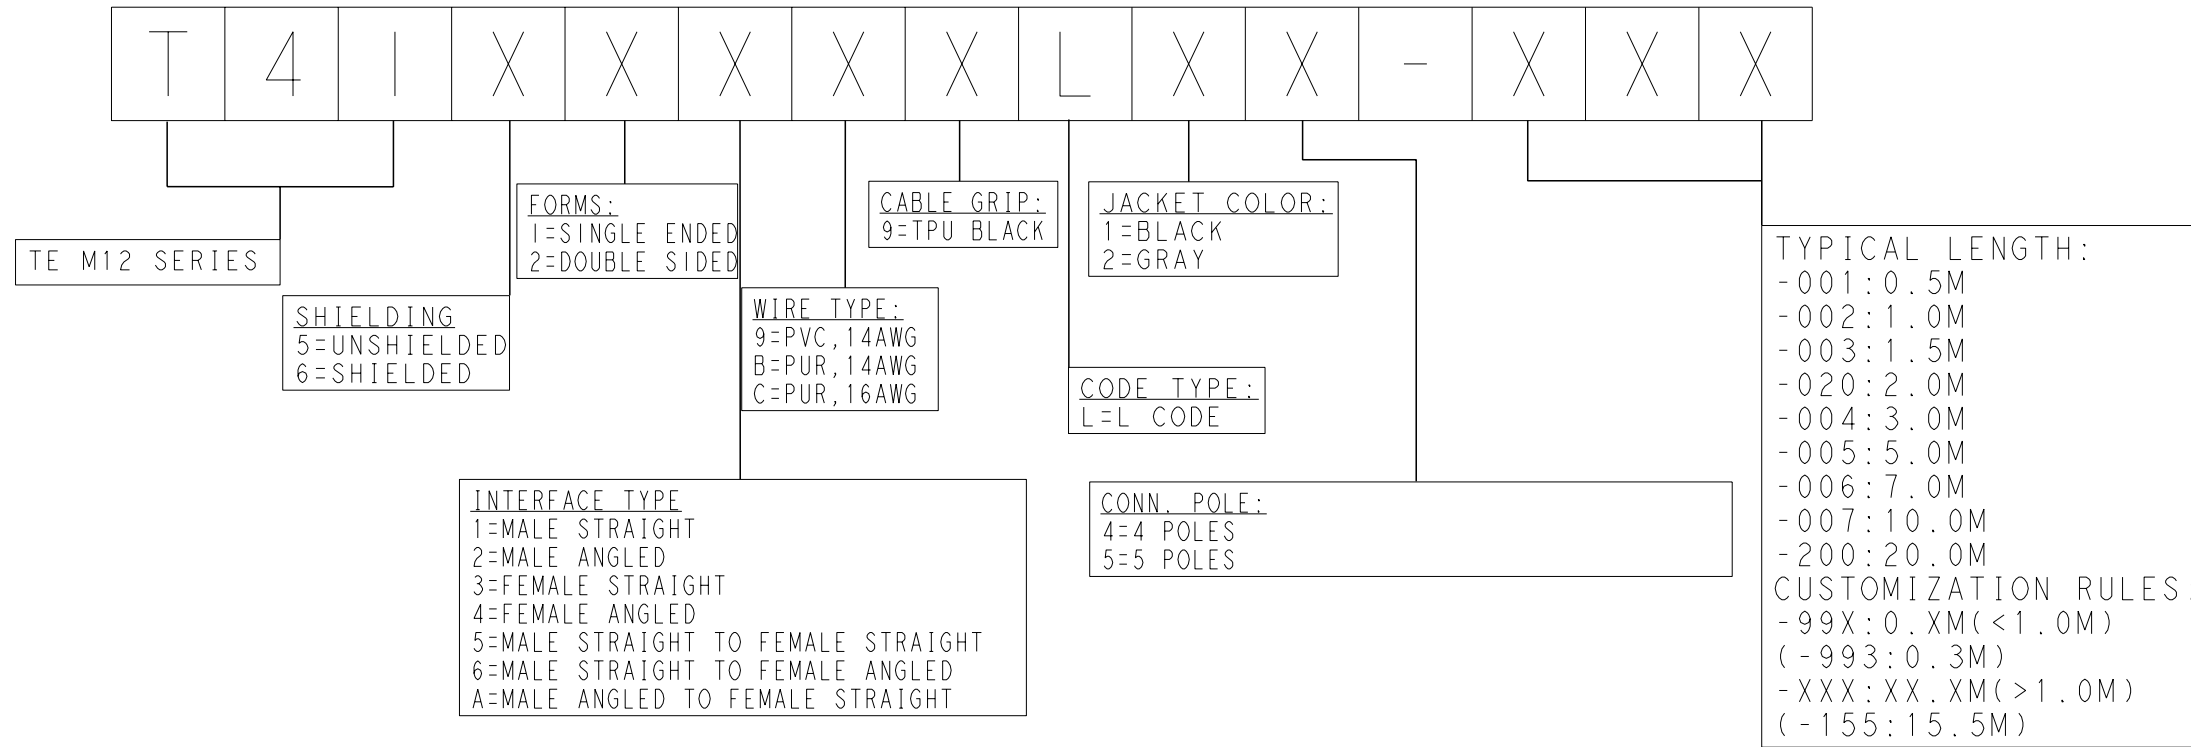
| T | 4 | 1 | X | X | X | X | X | L | X | X | - | X | X | X |
|---|---|---|---|---|---|---|---|---|---|---|---|---|---|---|

TE M12 SERIES

SHIELDING
5=UNSHIELDED
6=SHIELDED

FORMS:
1=SINGLE ENDED
2=DOUBLE SIDED

WIRE TYPE:
9=PVC,14AWG
B=PUR,14AWG
C=PUR,16AWG

INTERFACE TYPE
1=MALE STRAIGHT
2=MALE ANGLED
3=FEMALE STRAIGHT
4=FEMALE ANGLED
5=MALE STRAIGHT TO FEMALE STRAIGHT
6=MALE STRAIGHT TO FEMALE ANGLED
A=MALE ANGLED TO FEMALE STRAIGHT

CABLE GRIP:
9=TPU BLACK

JACKET COLOR:
1=BLACK
2=GRAY

CODE TYPE:
L=L CODE

CONN. POLE:
4=4 POLES
5=5 POLES

TYPICAL LENGTH:
-001:0.5M
-002:1.0M
-003:1.5M
-020:2.0M
-004:3.0M
-005:5.0M
-006:7.0M
-007:10.0M
-200:20.0M
CUSTOMIZATION RULES:
-99X:0.XM(<1.0M)
(-993:0.3M)
-XXX:XX.XM(>1.0M)
(-155:15.5M)